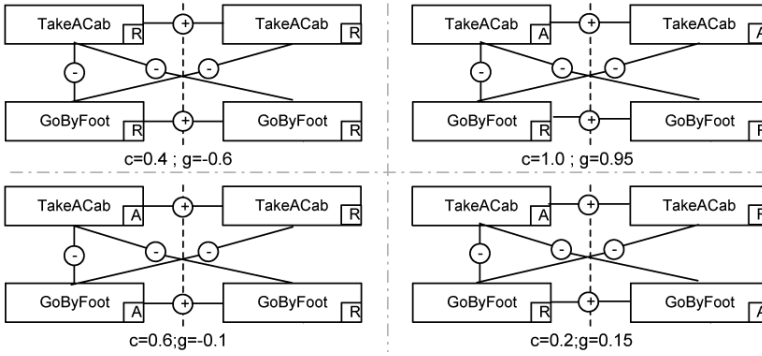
TakeACab R + TakeACab R
- - -
GoByFoot R + GoByFoot R
c=0.4 ; g=-0.6

TakeACab A + TakeACab A
- - -
GoByFoot R + GoByFoot R
c=1.0 ; g=0.95

TakeACab A + TakeACab R
- - -
GoByFoot A + GoByFoot R
c=0.6;g=-0.1

TakeACab A + TakeACab R
- - -
GoByFoot R + GoByFoot A
c=0.2;g=0.15